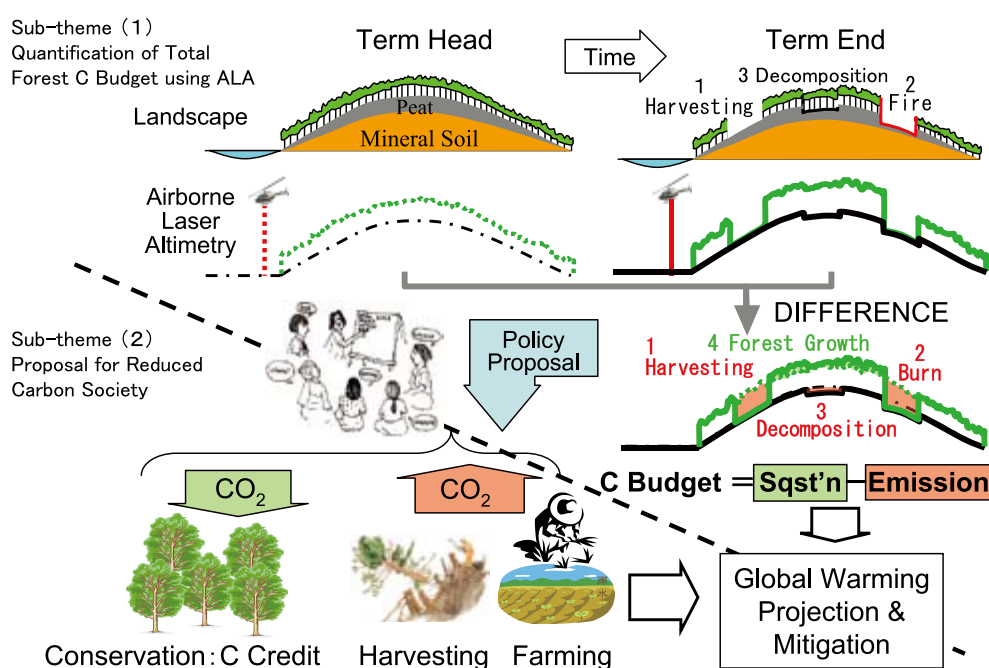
Sub-theme (1)
Quantification of Total Forest C Budget using ALA

Term Head

Time

Term End

Landscape

Peat

Mineral Soil

1 Harvesting

3 Decomposition

2 Fire

Airborne Laser Altimetry

DIFFERENCE

Sub-theme (2)
Proposal for Reduced Carbon Society

Policy Proposal

1 Harvesting

4 Forest Growth

2 Burn

3 Decomposition

C Budget = Sqst'n − Emission

$CO_2$

$CO_2$

Global Warming Projection & Mitigation

Conservation: C Credit

Harvesting

Farming